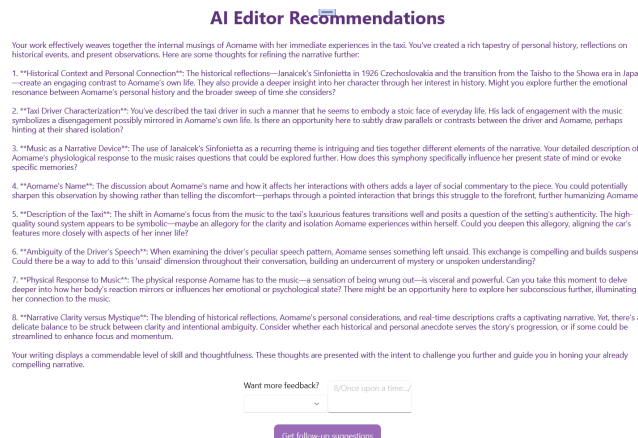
AI Editor Recommendations

Your work effectively weaves together the internal musings of Aomame with her immediate experiences in the taxi. You've created a rich tapestry of personal history, reflections on historical events, and present observations. Here are some thoughts for refining the narrative further:

1. **Historical Context and Personal Connection**: The historical reflections—Janaicek's Sinfonietta in 1926 Czechoslovakia and the transition from the Taisho to the Showa era in Japa —create an engaging contrast to Aomame's own life. They also provide a deeper insight into her character through her interest in history. Might you explore further the emotional resonance between Aomame's personal history and the broader sweep of time she considers?

2. **Taxi Driver Characterization**: You've described the taxi driver in such a manner that he seems to embody a stoic face of everyday life. His lack of engagement with the music symbolizes a disengagement possibly mirrored in Aomame's own life. Is there an opportunity here to subtly draw parallels or contrasts between the driver and Aomame, perhaps hinting at their shared isolation?

3. **Music as a Narrative Device**: The use of Janaicek's Sinfonietta as a recurring theme is intriguing and ties together different elements of the narrative. Your detailed description of Aomame's physiological response to the music raises questions that could be explored further. How does this symphony specifically influence her present state of mind or evoke specific memories?

4. **Aomame's Name**: The discussion about Aomame's name and how it affects her interactions with others adds a layer of social commentary to the piece. You could potentially sharpen this observation by showing rather than telling the discomfort—perhaps through a pointed interaction that brings this struggle to the forefront, further humanizing Aomame

5. **Description of the Taxi**: The shift in Aomame's focus from the music to the taxi's luxurious features transitions well and posits a question of the setting's authenticity. The high-quality sound system appears to be symbolic—maybe an allegory for the clarity and isolation Aomame experiences within herself. Could you deepen this allegory, aligning the car's features more closely with aspects of her inner life?

6. **Ambiguity of the Driver's Speech**: When examining the driver's peculiar speech pattern, Aomame senses something left unsaid. This exchange is compelling and builds suspense Could there be a way to add to this 'unsaid' dimension throughout their conversation, building an undercurrent of mystery or unspoken understanding?

7. **Physical Response to Music**: The physical response Aomame has to the music—a sensation of being wrung out—is visceral and powerful. Can you take this moment to delve deeper into how her body's reaction mirrors or influences her emotional or psychological state? There might be an opportunity here to explore her subconscious further, illuminating her connection to the music.

8. **Narrative Clarity versus Mystique**: The blending of historical reflections, Aomame's personal considerations, and real-time descriptions crafts a captivating narrative. Yet, there's a delicate balance to be struck between clarity and intentional ambiguity. Consider whether each historical and personal anecdote serves the story's progression, or if some could be streamlined to enhance focus and momentum.

Your writing displays a commendable level of skill and thoughtfulness. These thoughts are presented with the intent to challenge you further and guide you in honing your already compelling narrative.

Want more feedback?

|Once upon a time.../

Get follow-up suggestions